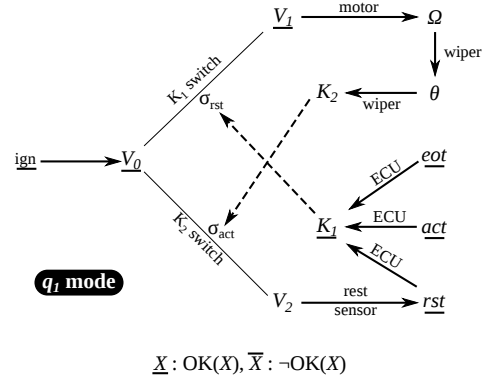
$\underline{V_1}$ motor $\Omega$

wiper

$K_1$ switch

$\sigma_{rst}$

$K_2$ wiper $\theta$

ign $\underline{V_0}$

ECU $\underline{eot}$

ECU $\underline{act}$

$\sigma_{act}$

$\underline{K_1}$

ECU

$K_2$ switch

$q_1$ mode

$V_2$ rest sensor $\underline{rst}$

$\underline{X}$ : OK($X$), $\overline{X}$ : ¬OK($X$)